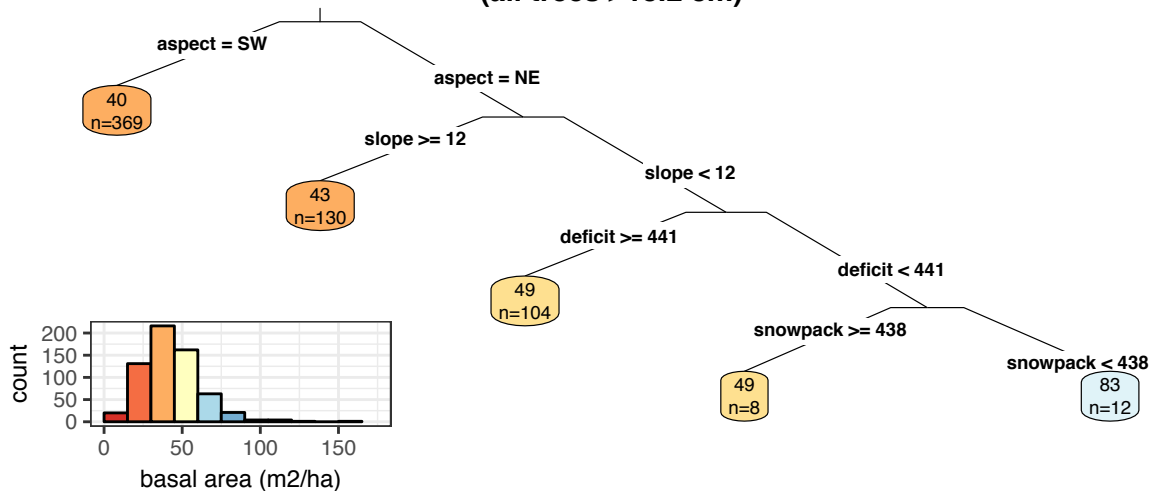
(all trees > 10.2 cm)

aspect = SW

40
n=369

aspect = NE

slope >= 12

43
n=130

slope < 12

deficit >= 441

49
n=104

deficit < 441

snowpack >= 438

49
n=8

snowpack < 438

83
n=12

count

200
150
100
50
0

0 50 100 150

basal area (m2/ha)